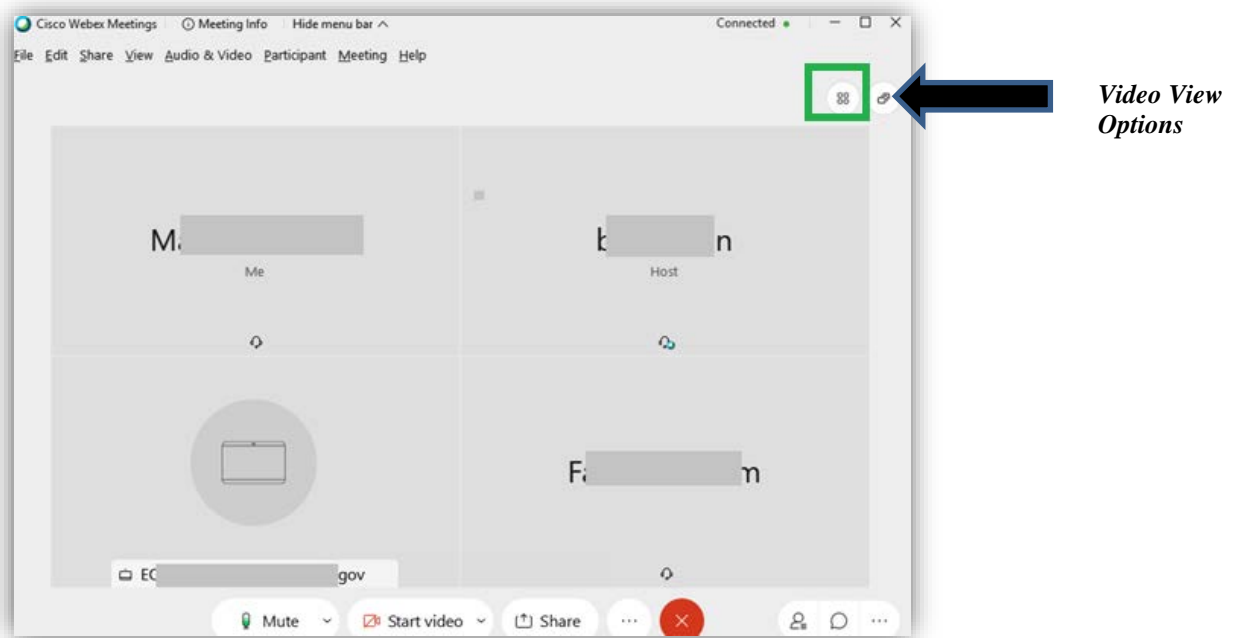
Cisco Webex Meetings ⓘ Meeting Info Hide menu bar ^ Connected

File Edit Share View Audio & Video Participant Meeting Help

Video View Options

M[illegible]

Me

b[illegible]n

Host

EC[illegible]gov

F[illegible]m

Mute

Start video

Share

···

···